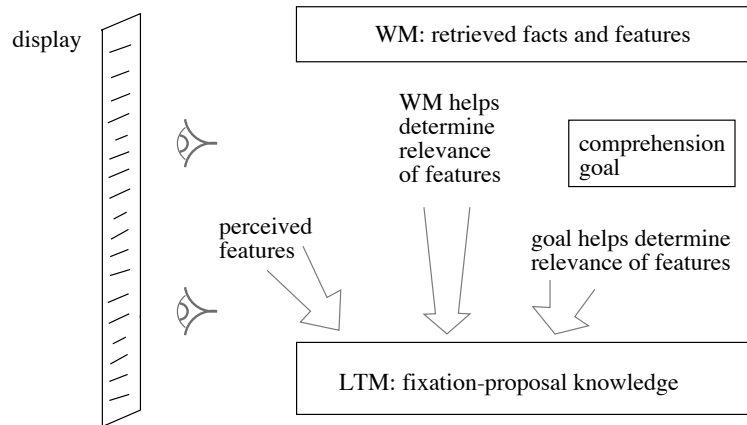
display

WM: retrieved facts and features

WM helps determine relevance of features

comprehension goal

perceived features

goal helps determine relevance of features

LTM: fixation-proposal knowledge